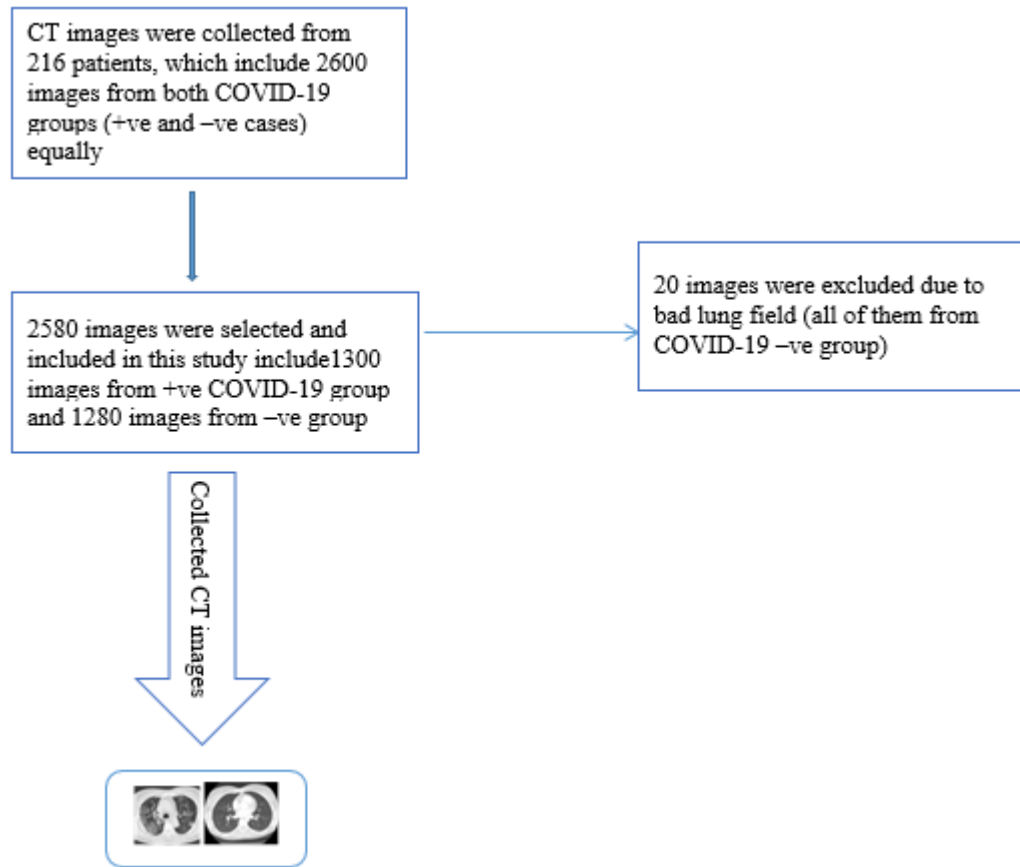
CT images were collected from 216 patients, which include 2600 images from both COVID-19 groups (+ve and –ve cases) equally

2580 images were selected and included in this study include1300 images from +ve COVID-19 group and 1280 images from –ve group

20 images were excluded due to bad lung field (all of them from COVID-19 –ve group)

Collected CT images